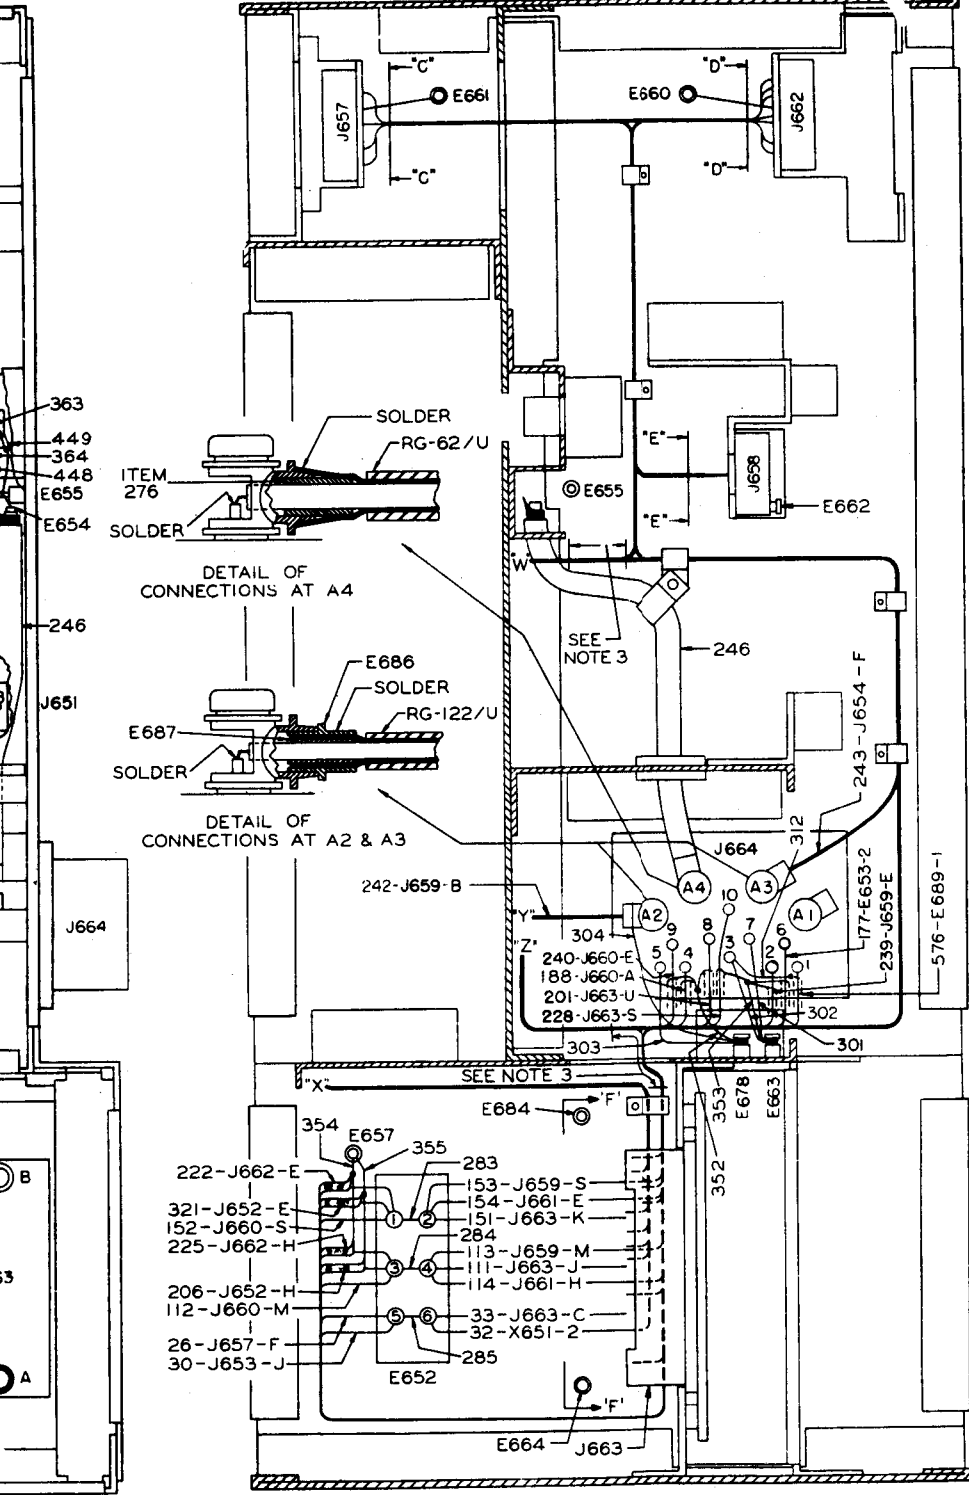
J657
"C"
E661
"C"
E660
"D"
"D"
J662
363
449
364
448
E655
E654
SOLDER
RG-62/U
ITEM 276
SOLDER
DETAIL OF CONNECTIONS AT A4
"E"
J658
E662
"E"
E655
"W"
SEE NOTE 3
246
246
J651
E686
SOLDER
RG-122/U
E687
SOLDER
DETAIL OF CONNECTIONS AT A2 & A3
243-J654-F
J664
312
J664
242-J659-B
"Y"
A4
A3
A2
A1
10
9
8
7
6
5
4
3
2
1
177-E653-2
239-J659-E
576-E689-1
304
"Z"
240-J660-E
188-J660-A
201-J663-U
228-J663-S
302
303
301
"X"
SEE NOTE 3
E684
'F'
353
E678
E663
352
354
E657
355
283
222-J662-E
153-J659-S
154-J661-E
321-J652-E
151-J663-K
152-J660-S
284
225-J662-H
113-J659-M
111-J663-J
114-J661-H
206-J652-H
112-J660-M
33-J663-C
32-X651-2
26-J657-F
30-J653-J
285
E652
'F'
E664
J663
B
A